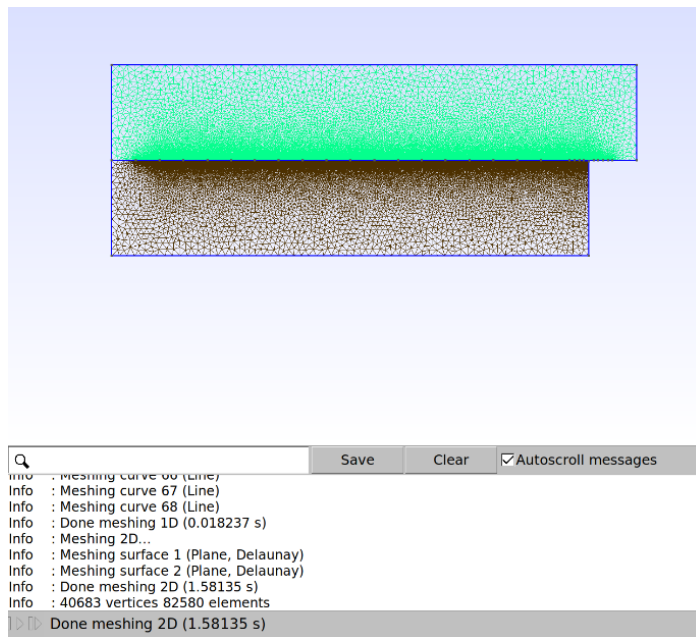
Save
Clear
Autoscroll messages

Info : Meshing curve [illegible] (Line)
Info : Meshing curve 67 (Line)
Info : Meshing curve 68 (Line)
Info : Done meshing 1D (0.018237 s)
Info : Meshing 2D...
Info : Meshing surface 1 (Plane, Delaunay)
Info : Meshing surface 2 (Plane, Delaunay)
Info : Done meshing 2D (1.58135 s)
Info : 40683 vertices 82580 elements
Done meshing 2D (1.58135 s)